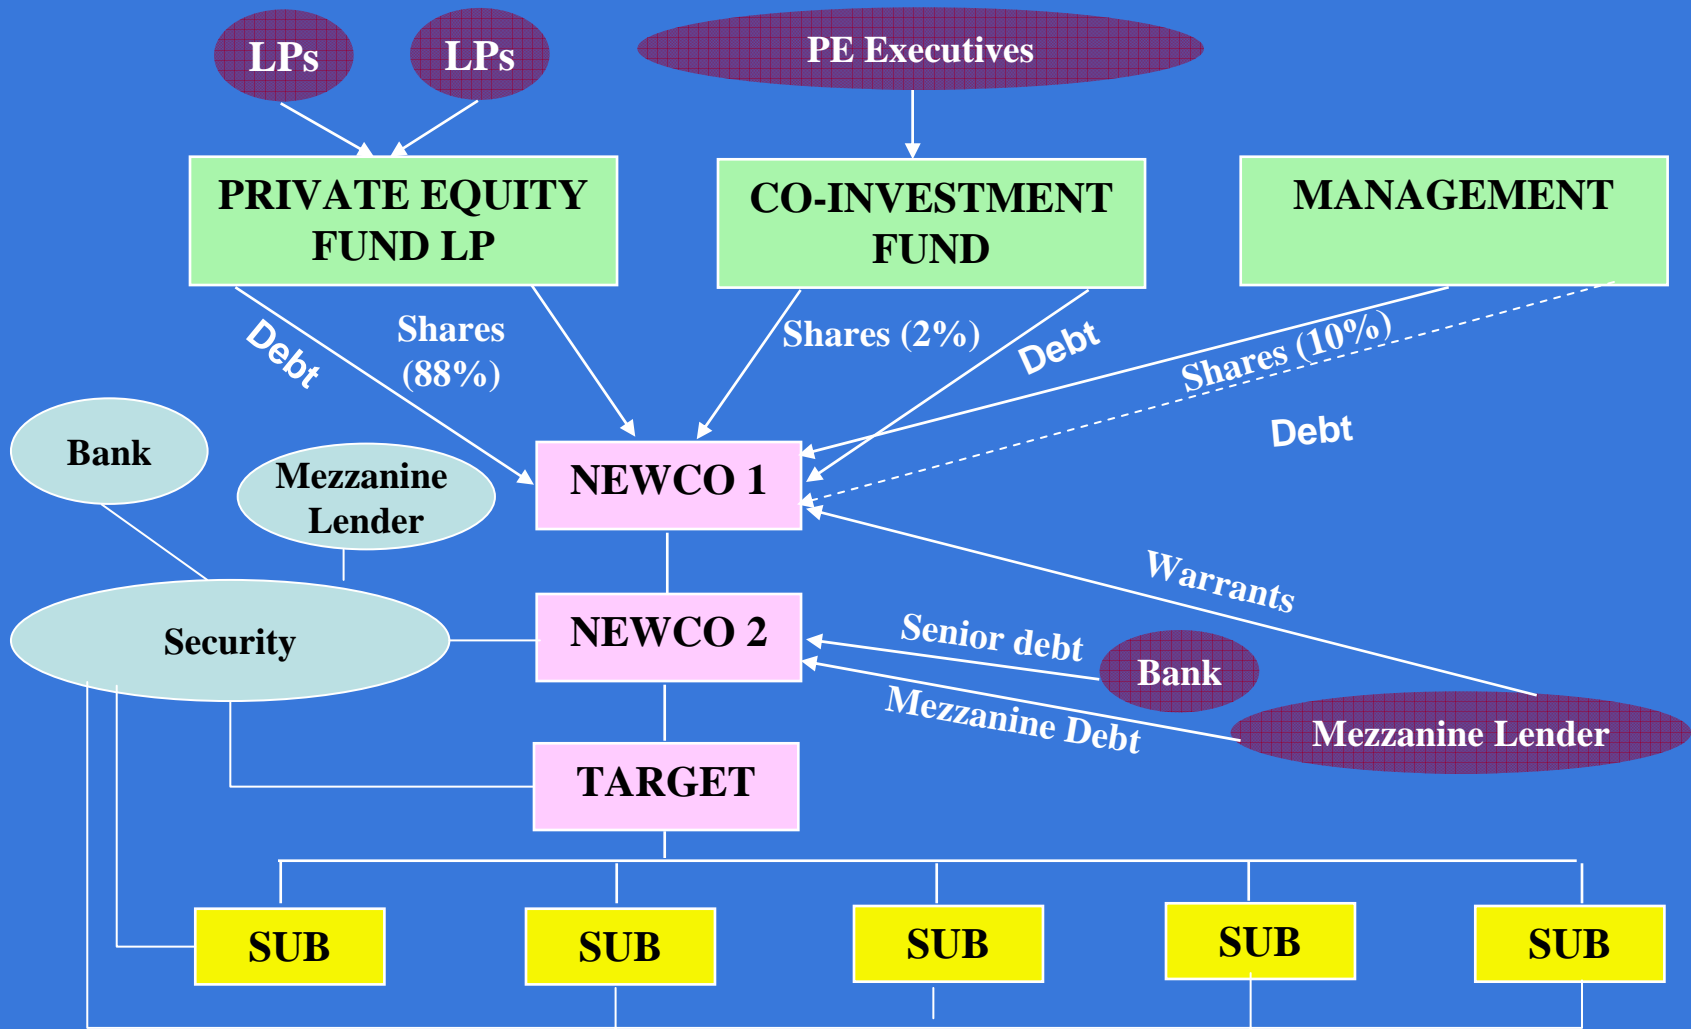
LPs
LPs
PE Executives

PRIVATE EQUITY FUND LP
CO-INVESTMENT FUND
MANAGEMENT

Debt
Shares (88%)
Shares (2%)
Debt
Shares (10%)
Debt

Bank
Mezzanine Lender
NEWCO 1
Warrants

Security
NEWCO 2
Senior debt
Bank
Mezzanine Debt
Mezzanine Lender

TARGET

SUB
SUB
SUB
SUB
SUB